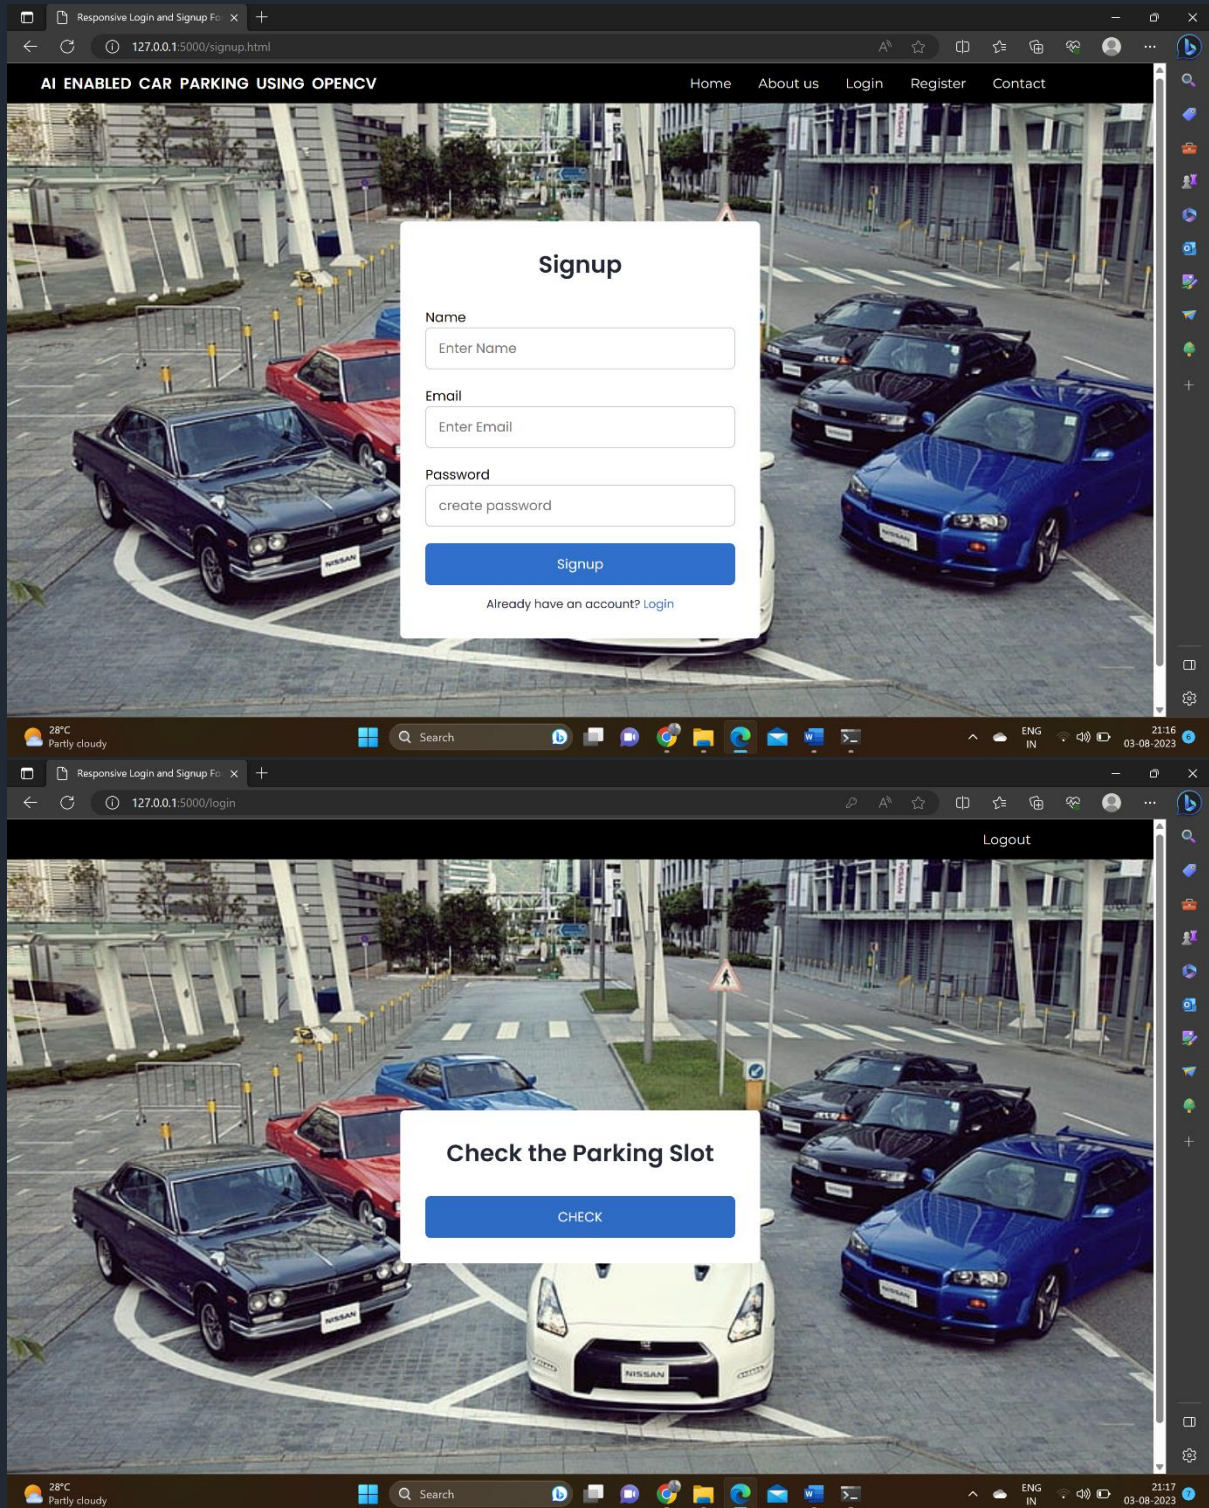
Responsive Login and Signup Fo

127.0.0.1:5000/signup.html

AI ENABLED CAR PARKING USING OPENCV

Home About us Login Register Contact

Signup

Name

Enter Name

Email

Enter Email

Password

create password

Signup

Already have an account? Login

28°C
Partly cloudy

Search

ENG
IN

21:16
03-08-2023

Responsive Login and Signup Fo

127.0.0.1:5000/login

Logout

Check the Parking Slot

CHECK

28°C
Partly cloudy

Search

ENG
IN

21:17
03-08-2023